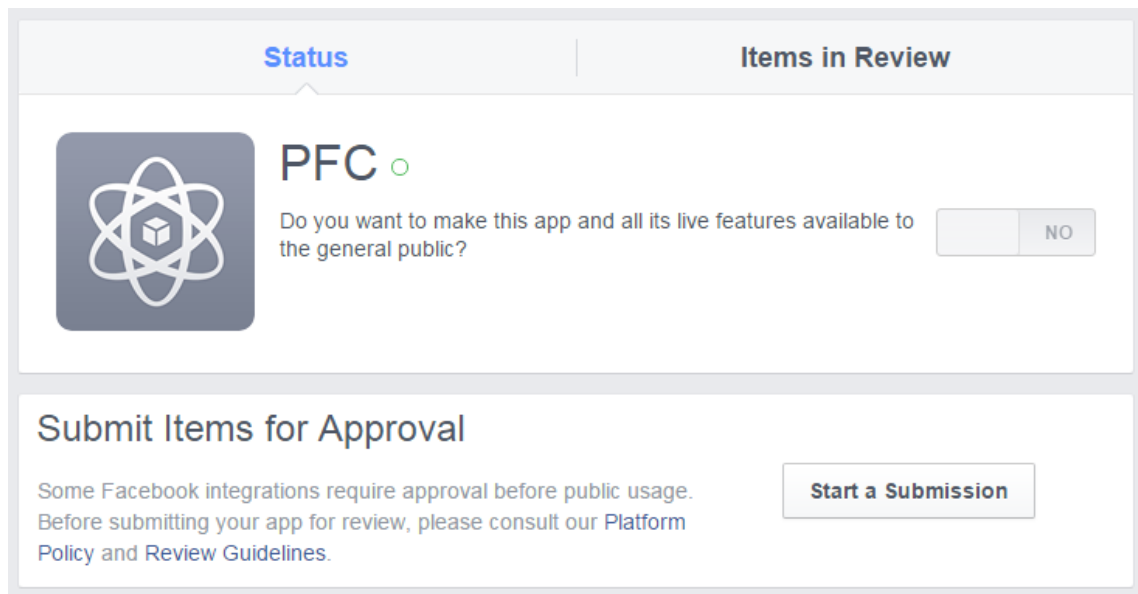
Status

Items in Review

PFC

Do you want to make this app and all its live features available to the general public?

NO

Submit Items for Approval

Some Facebook integrations require approval before public usage. Before submitting your app for review, please consult our Platform Policy and Review Guidelines.

Start a Submission